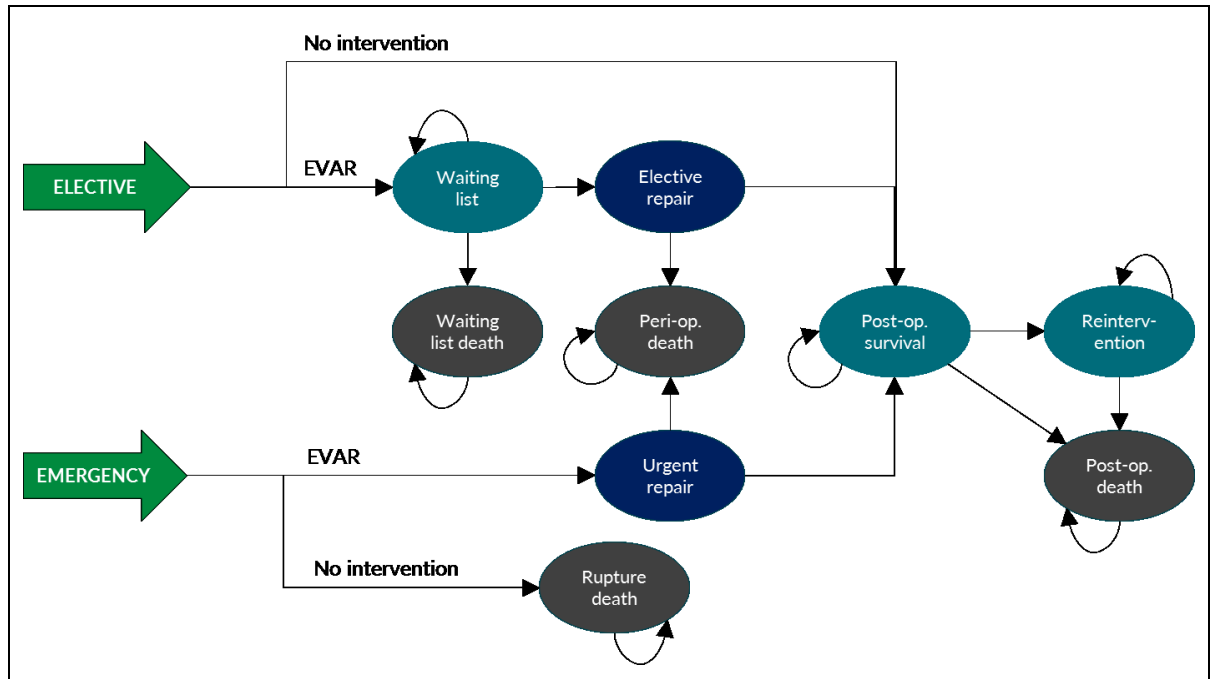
No intervention

ELECTIVE

EVAR

Waiting list

Elective repair

Waiting list death

Peri-op. death

Post-op. survival

Reintervention

EMERGENCY

EVAR

Urgent repair

Post-op. death

No intervention

Rupture death